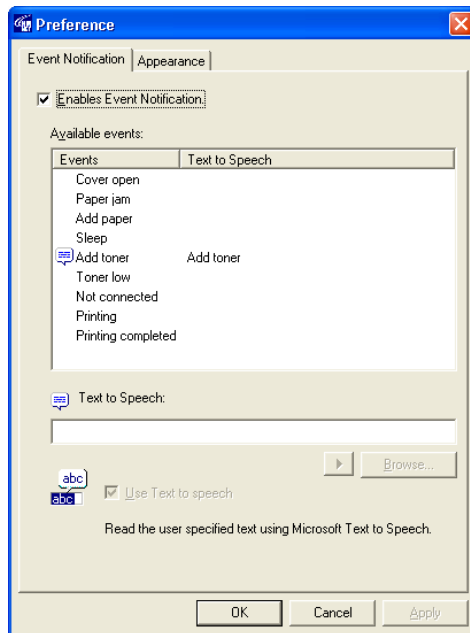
Preference

Event Notification | Appearance

Enables Event Notification.

Available events:

| Events | Text to Speech |
|---|---|
| Cover open | |
| Paper jam | |
| Add paper | |
| Sleep | |
| Add toner | Add toner |
| Toner low | |
| Not connected | |
| Printing | |
| Printing completed | |

Text to Speech:

Browse...

abc
abc

Use Text to speech

Read the user specified text using Microsoft Text to Speech.

OK Cancel Apply